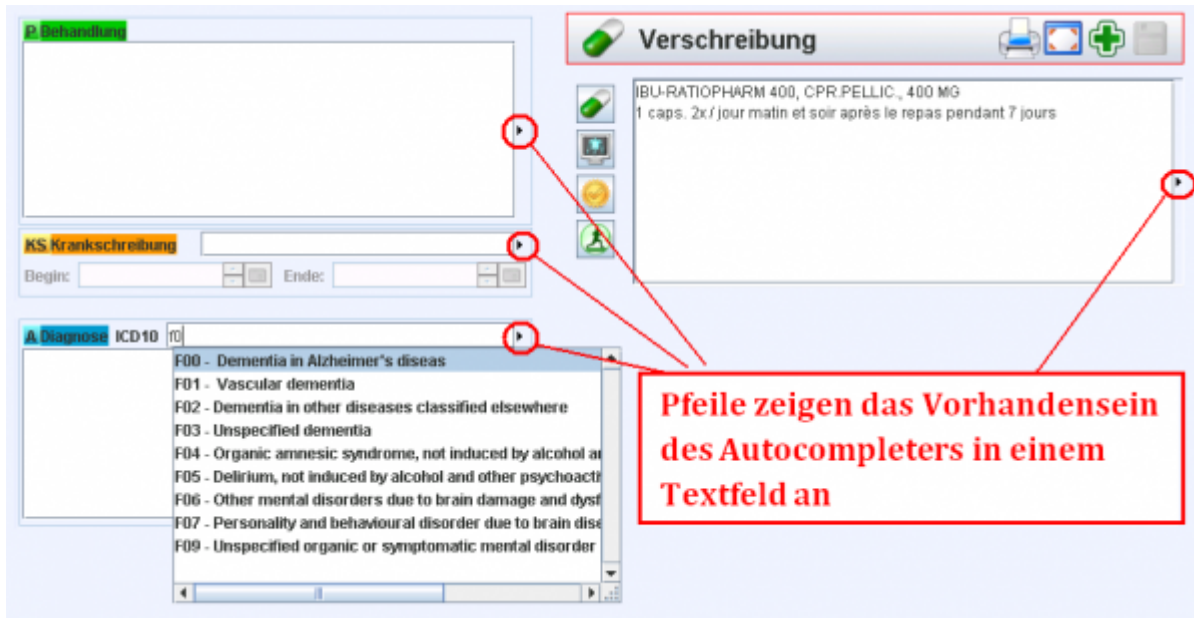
P Behandlung

Verschreibung

IBU-RATIOPHARM 400, CPR.PELLIC., 400 MG
1 caps. 2x / jour matin et soir après le repas pendant 7 jours

KS Krankschreibung

Begin: Ende:

A Diagnose ICD10 f0

F00 - Dementia in Alzheimer's diseas
F01 - Vascular dementia
F02 - Dementia in other diseases classified elsewhere
F03 - Unspecified dementia
F04 - Organic amnesic syndrome, not induced by alcohol a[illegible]
F05 - Delirium, not induced by alcohol and other psychoacti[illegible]
F06 - Other mental disorders due to brain damage and dys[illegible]
F07 - Personality and behavioural disorder due to brain dis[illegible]
F09 - Unspecified organic or symptomatic mental disorder

Pfeile zeigen das Vorhandensein des Autocompleters in einem Textfeld an